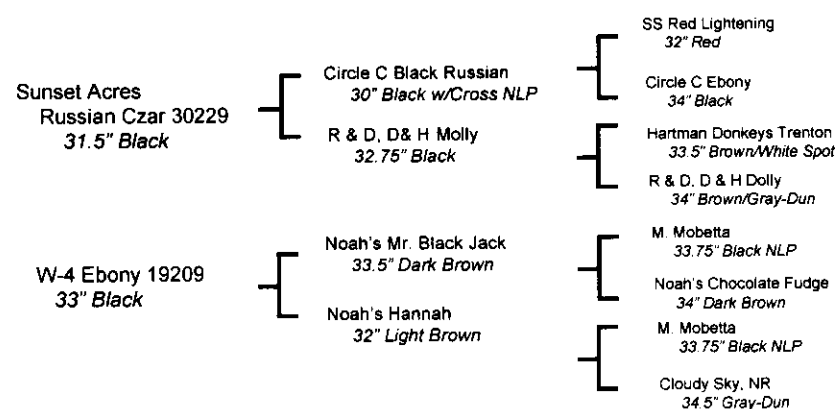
Sunset Acres
Russian Czar 30229
31.5" Black

Circle C Black Russian
30" Black w/Cross NLP

R & D, D& H Molly
32.75" Black

SS Red Lightening
32" Red

Circle C Ebony
34" Black

Hartman Donkeys Trenton
33.5" Brown/White Spot

R & D, D & H Dolly
34" Brown/Gray-Dun

W-4 Ebony 19209
33" Black

Noah's Mr. Black Jack
33.5" Dark Brown

Noah's Hannah
32" Light Brown

M. Mobetta
33.75" Black NLP

Noah's Chocolate Fudge
34" Dark Brown

M. Mobetta
33.75" Black NLP

Cloudy Sky, NR
34.5" Gray-Dun